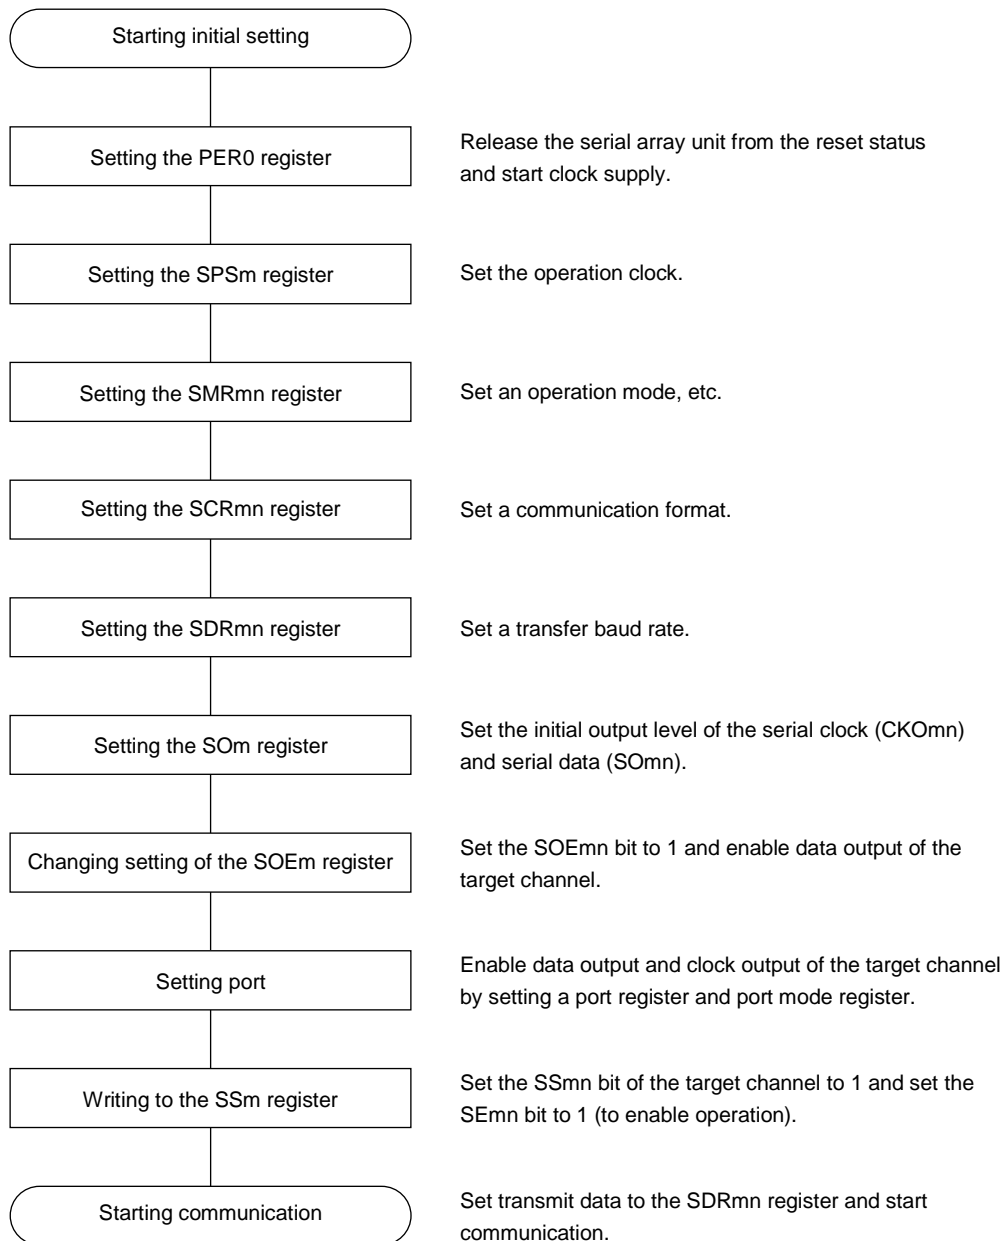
Starting initial setting

Setting the PER0 register

Release the serial array unit from the reset status and start clock supply.

Setting the SPSm register

Set the operation clock.

Setting the SMRmn register

Set an operation mode, etc.

Setting the SCRmn register

Set a communication format.

Setting the SDRmn register

Set a transfer baud rate.

Setting the SOm register

Set the initial output level of the serial clock (CKOmn) and serial data (SOmn).

Changing setting of the SOEm register

Set the SOEmn bit to 1 and enable data output of the target channel.

Setting port

Enable data output and clock output of the target channel by setting a port register and port mode register.

Writing to the SSm register

Set the SSmn bit of the target channel to 1 and set the SEmn bit to 1 (to enable operation).

Starting communication

Set transmit data to the SDRmn register and start communication.